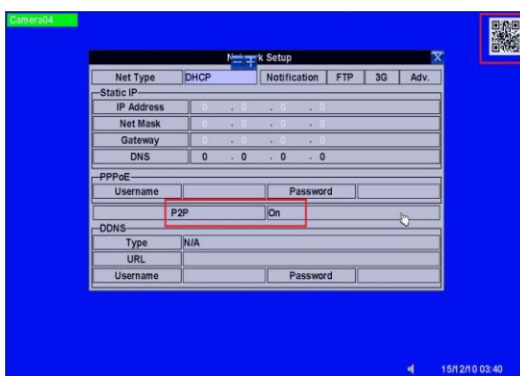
Camera04

Network Setup

| Net Type | DHCP | Notification | FTP | 3G | Adv. |
|---|---|---|---|---|---|

Static IP

| IP Address | 0 . 0 . 0 . 0 |
|---|---|
| Net Mask | 0 . 0 . 0 . 0 |
| Gateway | 0 . 0 . 0 . 0 |
| DNS | 0 . 0 . 0 . 0 |

PPPoE

| Username | | Password | |
|---|---|---|---|
| | P2P | On | |

DDNS

| Type | N/A | | |
|---|---|---|---|
| URL | | | |
| Username | | Password | |

15/12/10 03:40